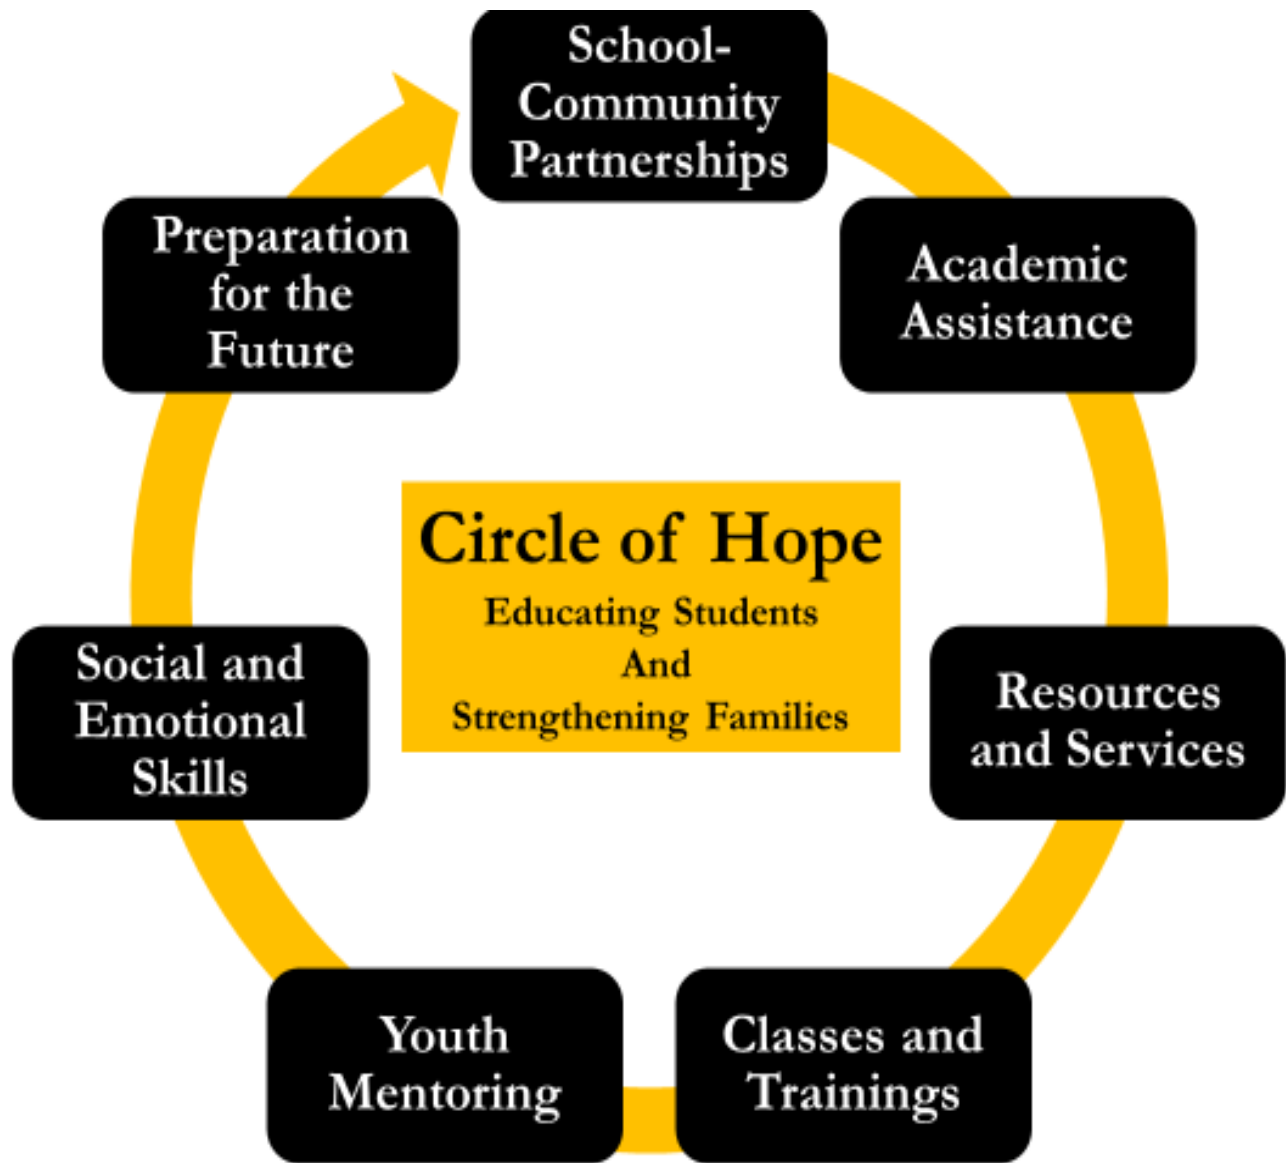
School-Community Partnerships

Academic Assistance

Resources and Services

Classes and Trainings

Youth Mentoring

Social and Emotional Skills

Preparation for the Future

Circle of Hope
Educating Students
And
Strengthening Families